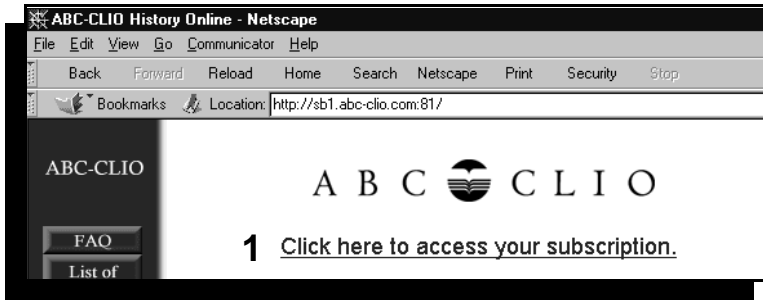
ABC-CLIO History Online - Netscape
File Edit View Go Communicator Help
Back Forward Reload Home Search Netscape Print Security Stop
Bookmarks Location: http://sb1.abc-clio.com:81/

ABC-CLIO
FAQ
List of

A B C CLIO

1 Click here to access your subscription.